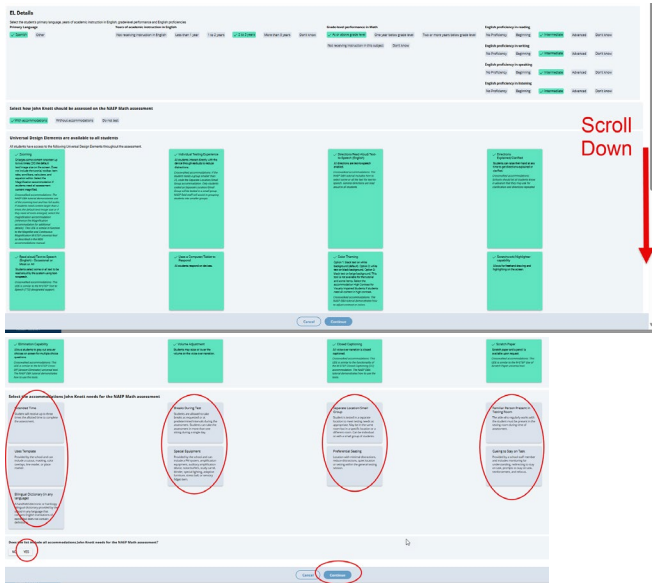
EL Details

Select the student's primary language, years of academic instruction in English, grade-level performance and English proficiencies

Primary Language

Spanish Other

Years of academic instruction in English

Not receiving instruction in English Less than 1 year 1 to 2 years 2 to 3 years More than 3 years Don't know

Grade-level performance in Math

At or above grade level One year below grade level Two or more years below grade level Not receiving instruction in this subject Don't know

English proficiency in reading

No Proficiency Beginning Intermediate Advanced Don't know

English proficiency in writing

No Proficiency Beginning Intermediate Advanced Don't know

English proficiency in speaking

No Proficiency Beginning Intermediate Advanced Don't know

English proficiency in listening

No Proficiency Beginning Intermediate Advanced Don't know

Select how John Knott should be assessed on the NAEP Math assessment

With accommodations Without accommodations Do not test

Universal Design Elements are available to all students

All students have access to the following Universal Design Elements throughout the assessment.

Scroll Down

Spanking

Individual Testing Experience

Directions Read Aloud Text (English) (English)

Directions Explained/Clarified

Read-aloud Items/Speech (English)

Use a Computer/Tablet to Respond

Color Theming

Zoom and Highlighter Capability

Cancel Continue

Elimination Capability

Volume Adjustment

Closed Captioning

Scratch Paper

Select the accommodations John Knott needs for the NAEP Math assessment

Extended Time

Breaks During Test

Separate Location (Small Group)

Familiar Person Present in Testing Room

Uses Template

Special Equipment

Preferential Seating

Cueing to Stay on Task

Bilingual Dictionary (in any language)

Does John Knott use all accommodations John Knott needs for the NAEP Math assessment?

No Yes

Cancel Continue